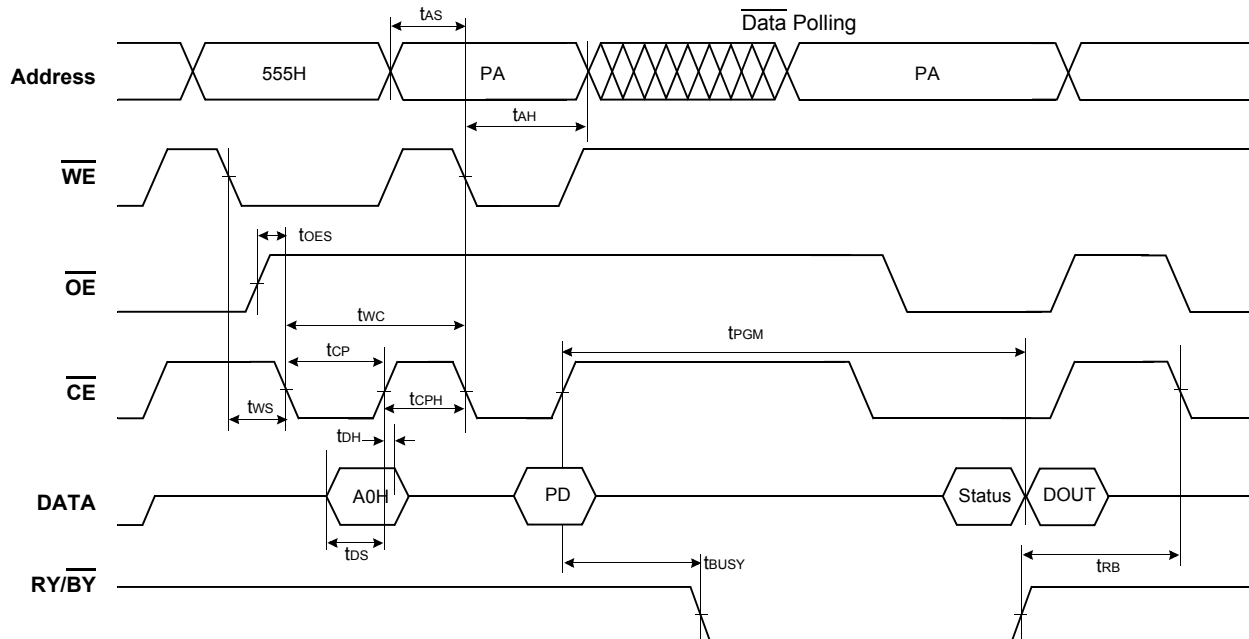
$t_{AS}$

$\overline{\text{Data}}$ Polling

Address

555H

PA

PA

$t_{AH}$

$\overline{\text{WE}}$

$t_{OES}$

$\overline{\text{OE}}$

$t_{WC}$

$t_{PGM}$

$t_{CP}$

$\overline{\text{CE}}$

$t_{WS}$

$t_{CPH}$

$t_{DH}$

DATA

A0H

PD

Status

DOUT

$t_{DS}$

$t_{BUSY}$

$t_{RB}$

RY/$\overline{\text{BY}}$